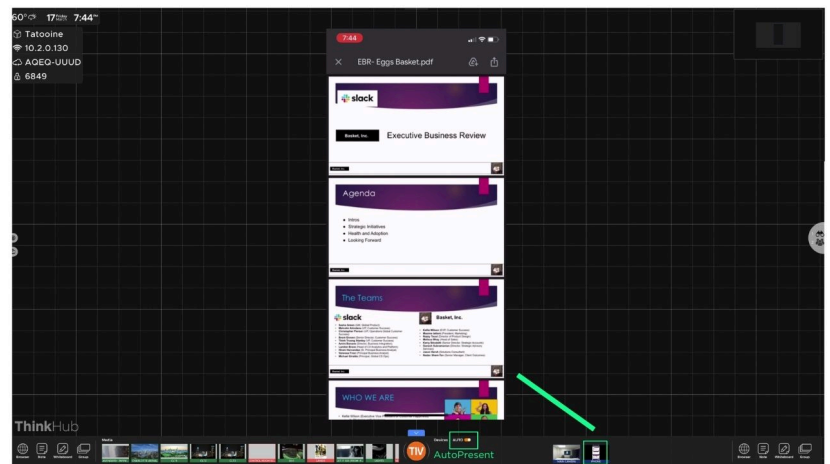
60° 17 7:44
Tatooine
10.2.0.130
AQEQ-UUUD
6849

7:44
EBR- Eggs Basket.pdf

slack
Basket, Inc.
Executive Business Review

Agenda
Intros
Strategic Initiatives
Health and Adoption
Looking Forward

The Teams
slack
Basket, Inc.

WHO WE ARE

ThinkHub
Media
Sources
AutoPresent